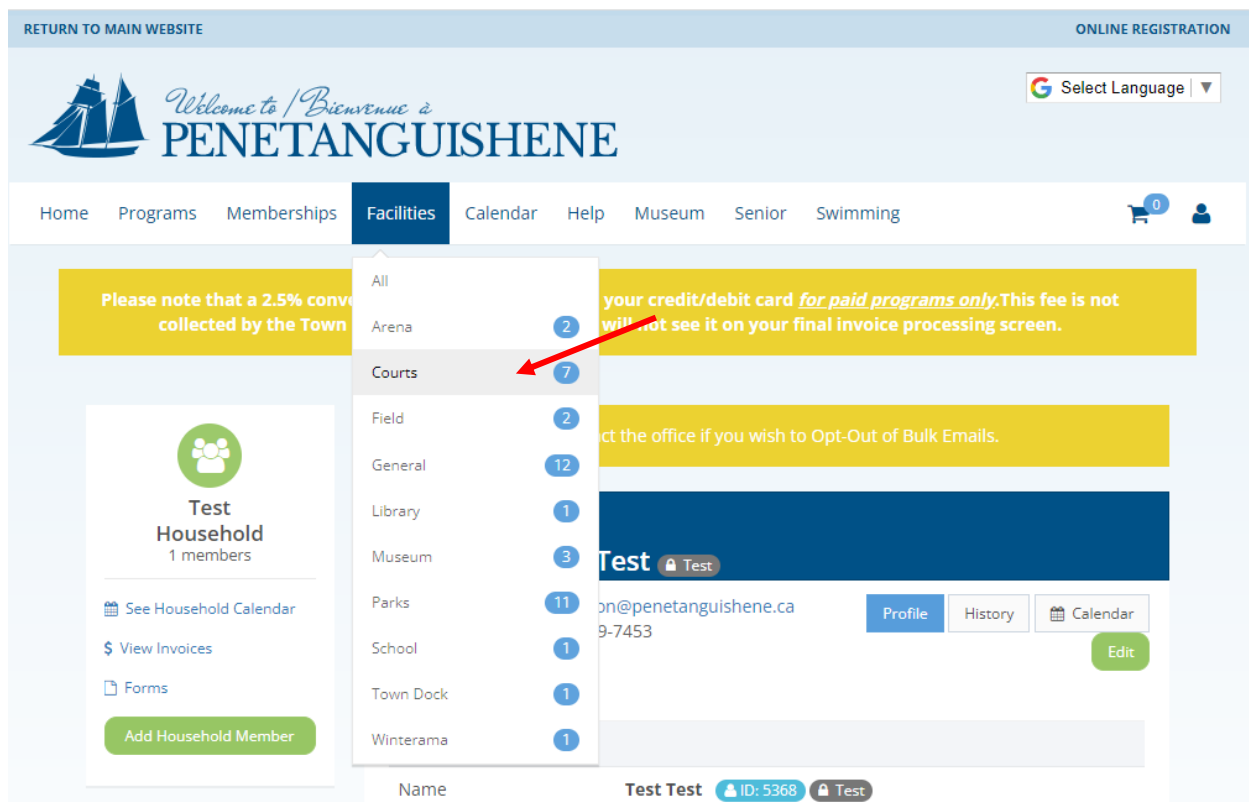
RETURN TO MAIN WEBSITE

ONLINE REGISTRATION

Select Language ▼

Welcome to / Bienvenue à
PENETANGUISHENE

Home Programs Memberships Facilities Calendar Help Museum Senior Swimming

0

All
Arena 2
Courts 7
Field 2
General 12
Library 1
Museum 3
Parks 11
School 1
Town Dock 1
Winterama 1

Please note that a 2.5% conve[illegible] your credit/debit card *for paid programs only*.This fee is not collected by the Town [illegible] will not see it on your final invoice processing screen.

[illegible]ct the office if you wish to Opt-Out of Bulk Emails.

Test Household
1 members

See Household Calendar

$ View Invoices

Forms

Add Household Member

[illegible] Test Test

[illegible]on@penetanguishene.ca
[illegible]9-7453

Profile History Calendar

Edit

Name Test Test ID: 5368 Test